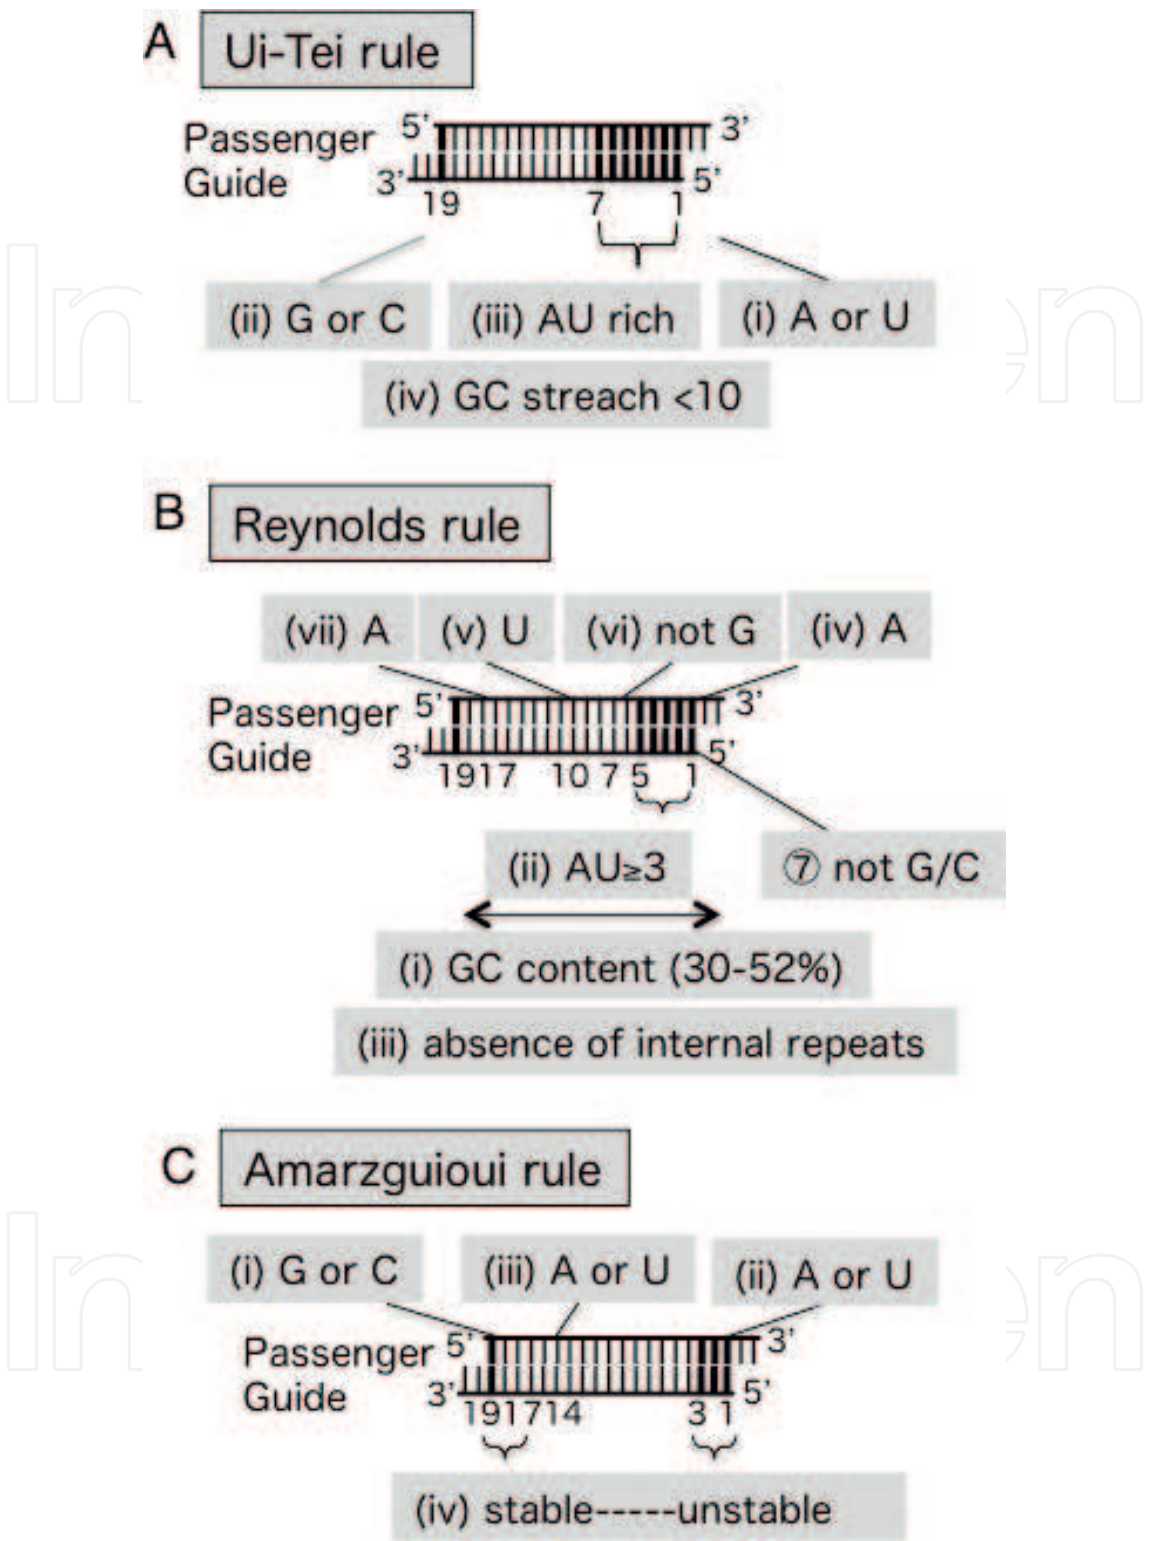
A Ui-Tei rule

Passenger 5' 3'
Guide 3' 5'
19 7 1

(ii) G or C (iii) AU rich (i) A or U

(iv) GC streach <10

B Reynolds rule

(vii) A (v) U (vi) not G (iv) A

Passenger 5' 3'
Guide 3' 5'
1917 10 7 5 1

(ii) AU≥3 ⑦ not G/C

(i) GC content (30-52%)

(iii) absence of internal repeats

C Amarzguioui rule

(i) G or C (iii) A or U (ii) A or U

Passenger 5' 3'
Guide 3' 5'
191714 3 1

(iv) stable-----unstable